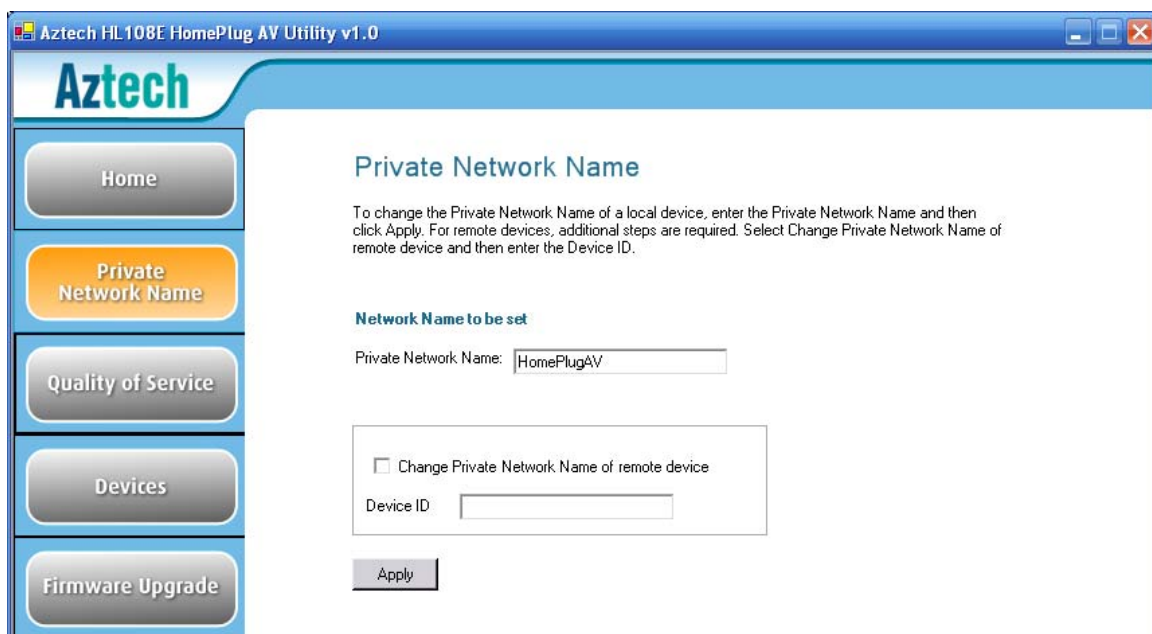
Aztech HL108E HomePlug AV Utility v1.0

Aztech

Home

Private Network Name

Quality of Service

Devices

Firmware Upgrade

Private Network Name

To change the Private Network Name of a local device, enter the Private Network Name and then click Apply. For remote devices, additional steps are required. Select Change Private Network Name of remote device and then enter the Device ID.

Network Name to be set

Private Network Name: HomePlugAV

Change Private Network Name of remote device

Device ID

Apply